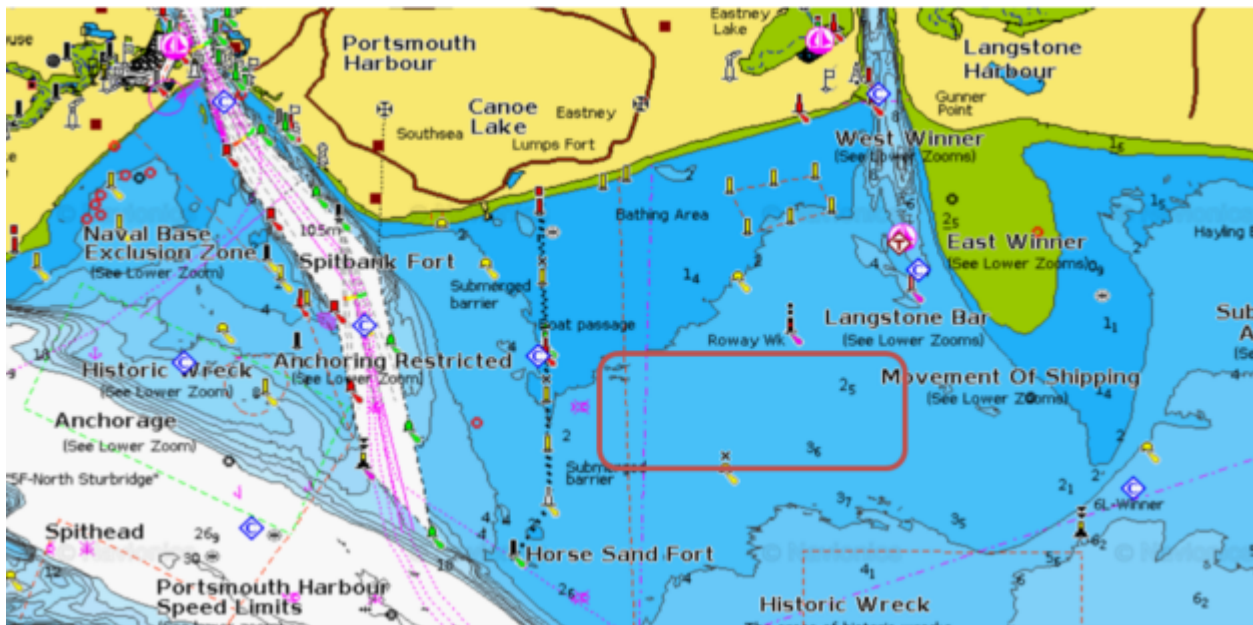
ouse
Portsmouth Harbour
Eastney Lake
Langstone Harbour
Canoe Lake
Eastney
Southsea
Lumps Fort
Gunner Point
West Winner
(See Lower Zooms)
$1_6$
Bathing Area
$1_5$
$2_5$
Naval Base Exclusion Zone
(See Lower Zoom)
105m
Spitbank Fort
East Winner
(See Lower Zooms)
Hayling B
$1_4$
2
Submerged barrier
4
$1_1$
Boat passage
Langstone Bar
(See Lower Zooms)
Sub A
Roway Wk
Historic Wreck
(See Lower Zoom)
Anchoring Restricted
(See Lower Zoom)
Movement Of Shipping
(See Lower Zooms)
$2_5$
10
Anchorage
(See Lower Zoom)
2
$3_6$
Submerged barrier
"SF-North Sturbridge"
$2_1$
6L-Winner
$3_7$
$3_5$
Spithead
$26_9$
4
Horse Sand Fort
12
10
$4_1$
Portsmouth Harbour Speed Limits
$2_6$
Historic Wreck
$6_2$